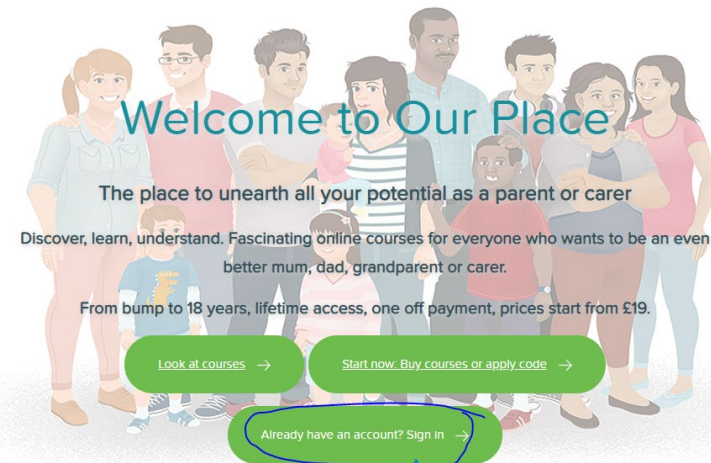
Welcome to Our Place

The place to unearth all your potential as a parent or carer

Discover, learn, understand. Fascinating online courses for everyone who wants to be an even better mum, dad, grandparent or carer.

From bump to 18 years, lifetime access, one off payment, prices start from £19.

Look at courses →

Start now: Buy courses or apply code →

Already have an account? Sign in →